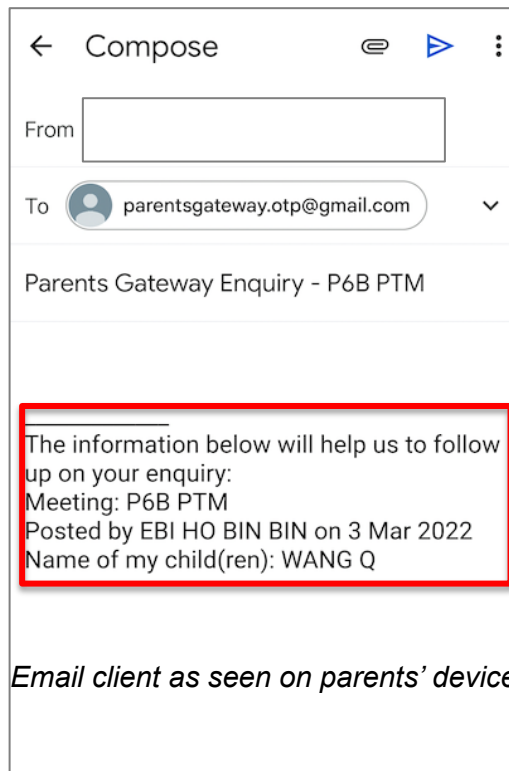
Compose

From

To parentsgateway.otp@gmail.com

Parents Gateway Enquiry - P6B PTM

___________
The information below will help us to follow up on your enquiry:
Meeting: P6B PTM
Posted by EBI HO BIN BIN on 3 Mar 2022
Name of my child(ren): WANG Q

Email client as seen on parents' device